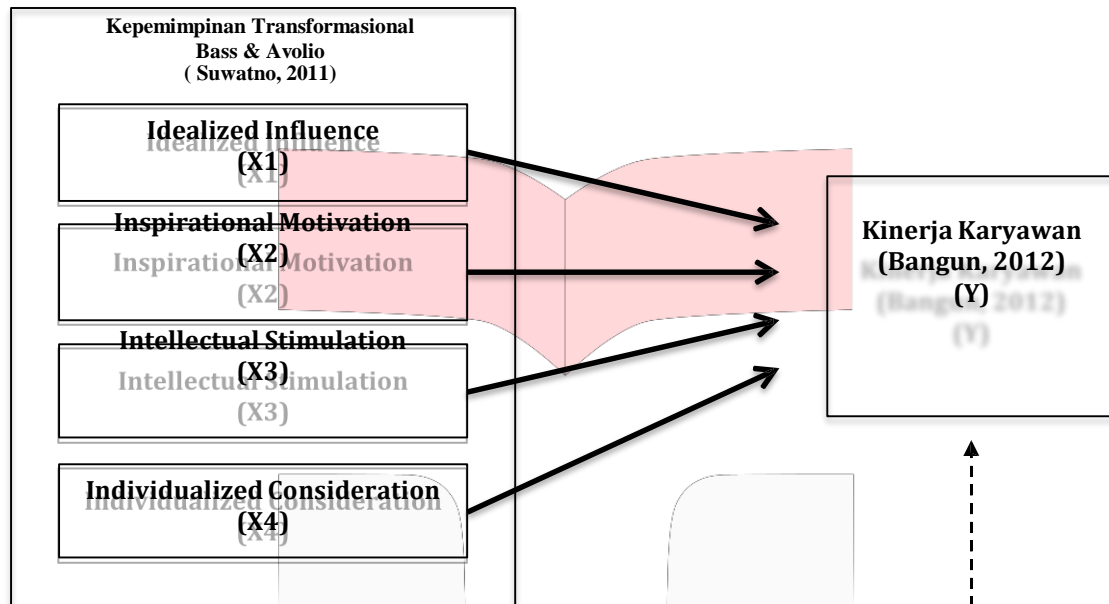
Kepemimpinan Transformasional
Bass & Avolio
( Suwatno, 2011)

Idealized Influence
(X1)

Inspirational Motivation
(X2)

Intellectual Stimulation
(X3)

Individualized Consideration
(X4)

Kinerja Karyawan
(Bangun, 2012)
(Y)